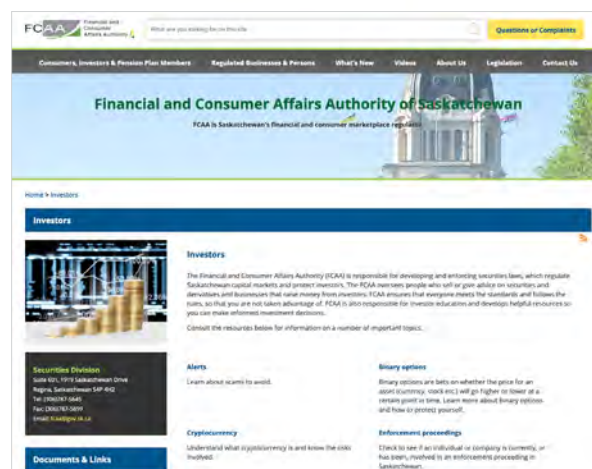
FCAA Financial and Consumer Affairs Authority

What are you looking for on this site

Questions or Complaints

Consumers, Investors & Pension Plan Members | Regulated Businesses & Persons | What's New | Videos | About Us | Legislation | Contact Us

Financial and Consumer Affairs Authority of Saskatchewan

FCAA is Saskatchewan's financial and consumer marketplace regulator

Home > Investors

Investors

Investors

The Financial and Consumer Affairs Authority (FCAA) is responsible for developing and enforcing securities laws, which regulate Saskatchewan capital markets and protect investors. The FCAA oversees people who sell or give advice on securities and derivatives and businesses that raise money from investors. FCAA ensures that everyone meets the standards and follows the rules, so that you are not taken advantage of. FCAA is also responsible for investor education and develops helpful resources so you can make informed investment decisions.

Consult the resources below for information on a number of important topics.

Securities Division
Suite 601, 1919 Saskatchewan Drive
Regina, Saskatchewan S4P 4H2
Tel: (306)787-5645
Fax: (306)787-5899
Email: fcaa@gov.sk.ca

Alerts
Learn about scams to avoid.

Binary options
Binary options are bets on whether the price for an asset (currency, stock etc.) will go higher or lower at a certain point in time. Learn more about binary options and how to protect yourself.

Cryptocurrency
Understand what cryptocurrency is and know the risks involved.

Enforcement proceedings
Check to see if an individual or company is currently, or has been, involved in an enforcement proceeding in Saskatchewan.

Documents & Links